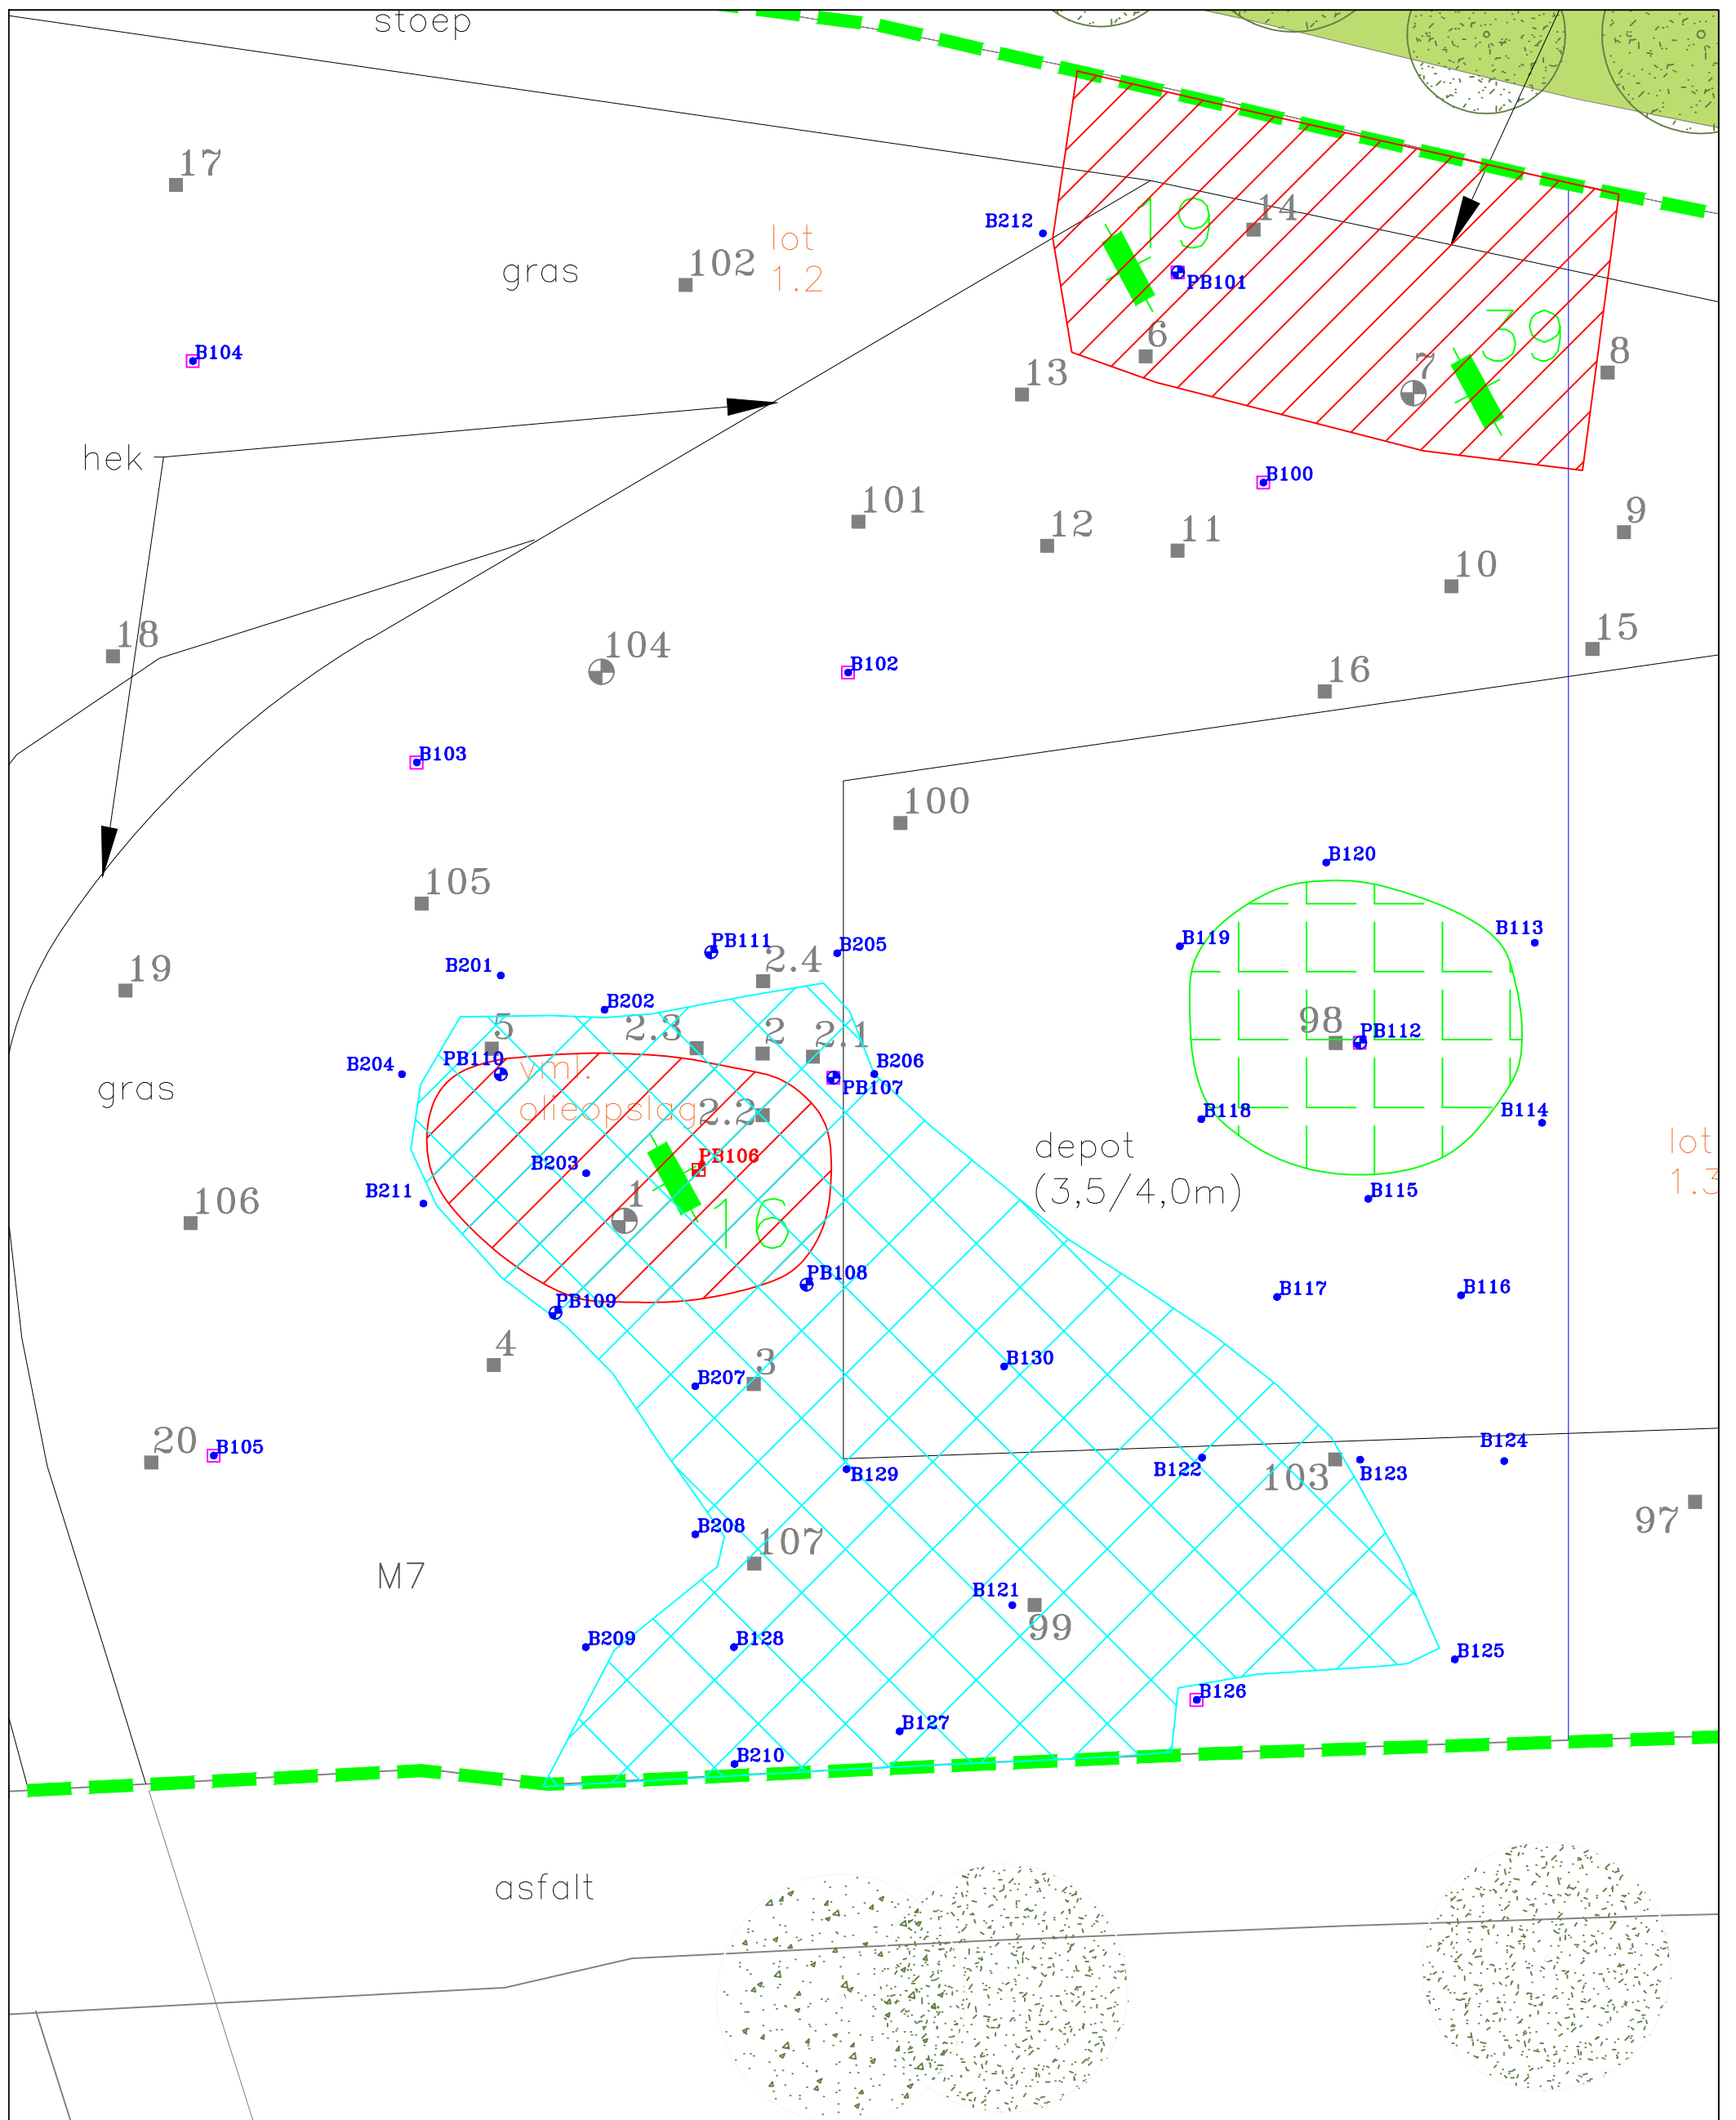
stoep
17
gras
102
lot 1.2
B212
19
14
PB101
B104
6
13
7
39
8
hek
B100
101
12
11
9
10
18
104
B102
16
15
B103
100
105
B120
PB111
2.4
B205
B119
B113
19
B201
B202
5
2.3
2
2.1
98
PB112
B204
PB110
vml. olieopslag
2.2
B206
PB107
gras
B118
B114
depot (3,5/4,0m)
lot 1.3
B203
PB106
B211
1
16
B115
106
PB108
B117
B116
PB109
4
3
B130
B207
20
B105
B124
B129
B122
103
B123
B208
107
97
M7
B121
99
B209
B128
B125
B126
B127
B210
asfalt